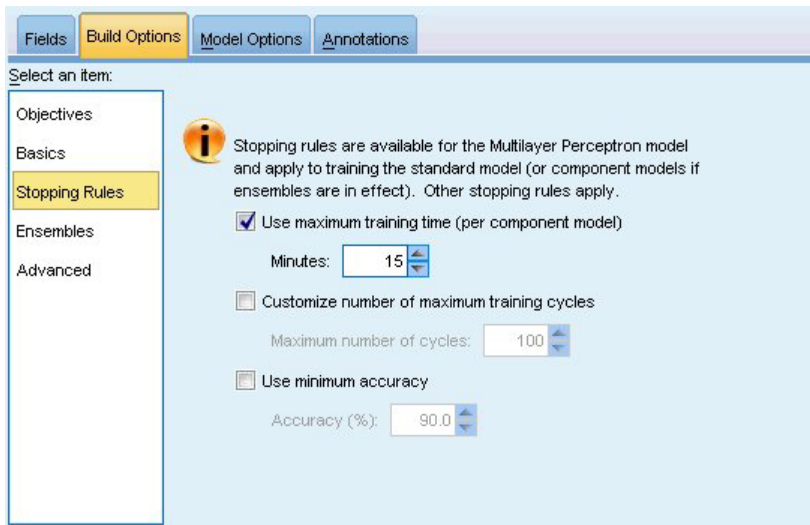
Fields | Build Options | Model Options | Annotations

Select an item:

Objectives
Basics
Stopping Rules
Ensembles
Advanced

Stopping rules are available for the Multilayer Perceptron model and apply to training the standard model (or component models if ensembles are in effect). Other stopping rules apply.

Use maximum training time (per component model)

Minutes: 15

Customize number of maximum training cycles

Maximum number of cycles: 100

Use minimum accuracy

Accuracy (%): 90.0